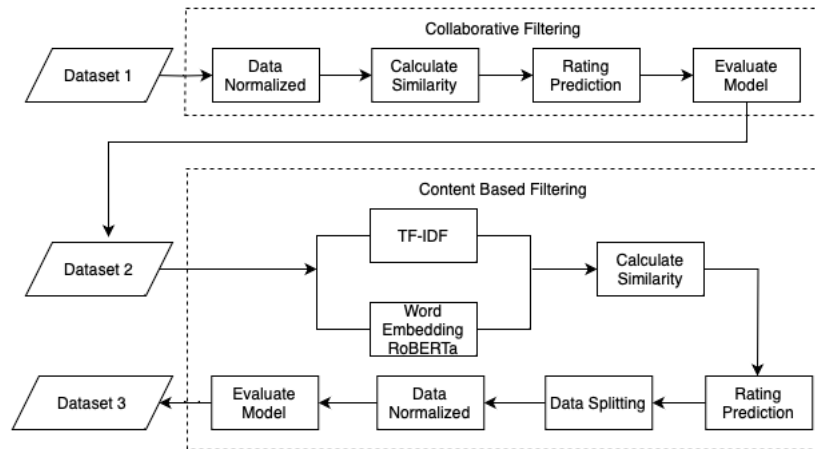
Collaborative Filtering

Dataset 1

Data Normalized

Calculate Similarity

Rating Prediction

Evaluate Model

Content Based Filtering

Dataset 2

TF-IDF

Word Embedding RoBERTa

Calculate Similarity

Rating Prediction

Data Splitting

Data Normalized

Evaluate Model

Dataset 3